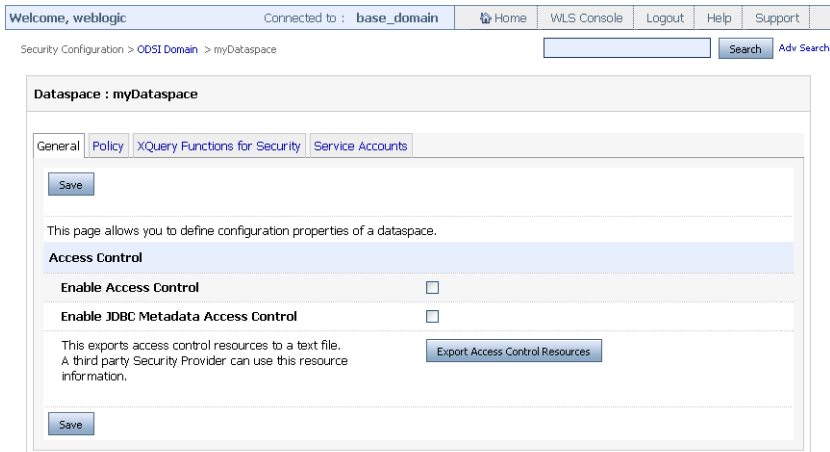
Welcome, weblogic Connected to : base_domain Home WLS Console Logout Help Support

Security Configuration > ODSI Domain > myDataspace

Search Adv Search

Dataspace : myDataspace

General Policy XQuery Functions for Security Service Accounts

Save

This page allows you to define configuration properties of a dataspace.

Access Control

Enable Access Control

Enable JDBC Metadata Access Control

This exports access control resources to a text file. A third party Security Provider can use this resource information.

Export Access Control Resources

Save